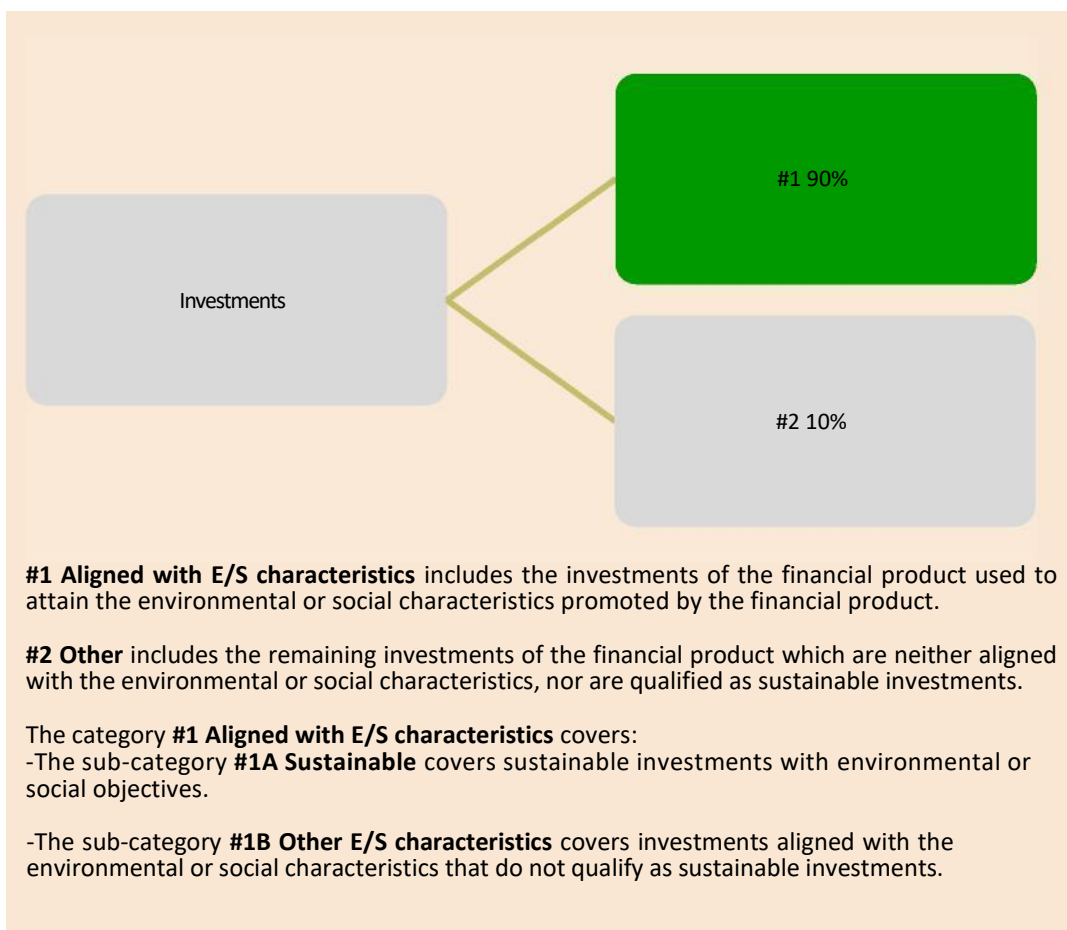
#1 90%

Investments

#2 10%

**#1 Aligned with E/S characteristics** includes the investments of the financial product used to attain the environmental or social characteristics promoted by the financial product.

**#2 Other** includes the remaining investments of the financial product which are neither aligned with the environmental or social characteristics, nor are qualified as sustainable investments.

The category **#1 Aligned with E/S characteristics** covers:
-The sub-category **#1A Sustainable** covers sustainable investments with environmental or social objectives.

-The sub-category **#1B Other E/S characteristics** covers investments aligned with the environmental or social characteristics that do not qualify as sustainable investments.